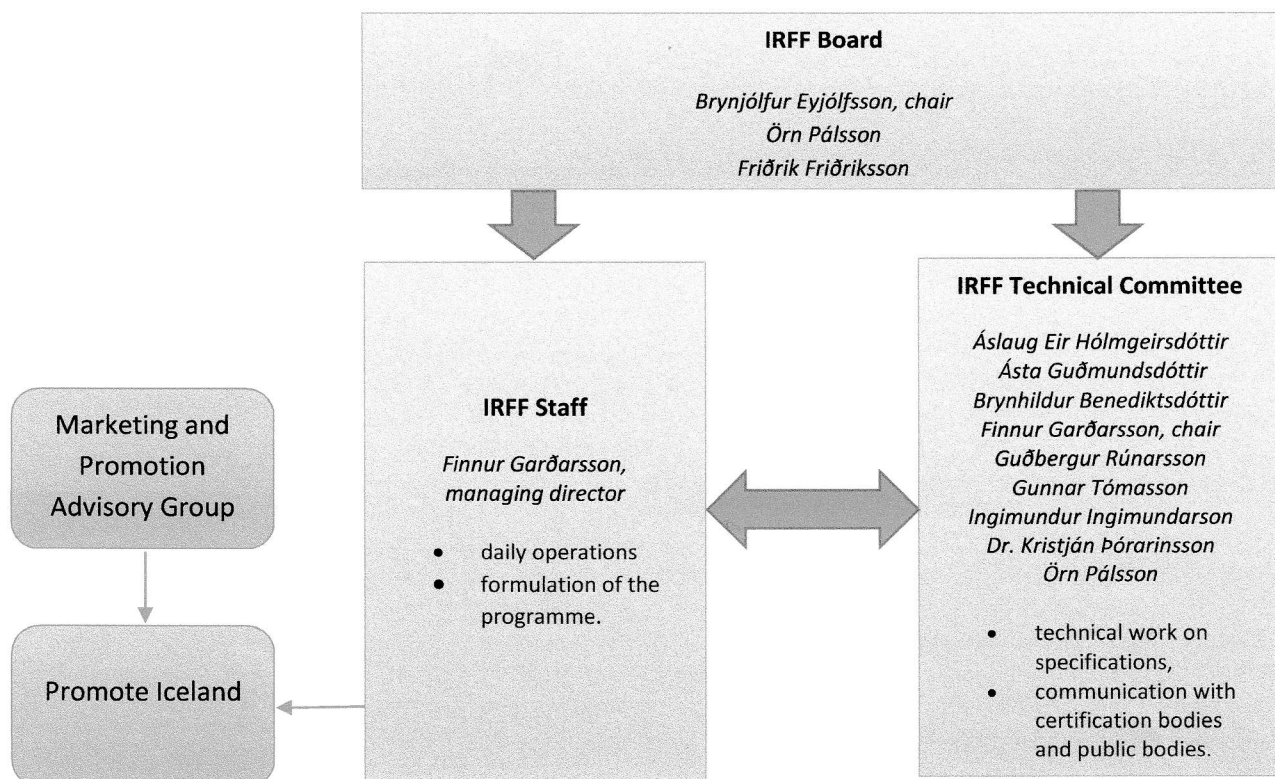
IRFF Board

Brynjólfur Eyjólfsson, chair
Örn Pálsson
Friðrik Friðriksson

Marketing and Promotion Advisory Group

Promote Iceland

IRFF Staff

Finnur Garðarsson, managing director

- daily operations
- formulation of the programme.

IRFF Technical Committee

Áslaug Eir Hólmgeirsdóttir
Ásta Guðmundsdóttir
Brynhildur Benediktsdóttir
Finnur Garðarsson, chair
Guðbergur Rúnarsson
Gunnar Tómasson
Ingimundur Ingimundarson
Dr. Kristján Þórarinsson
Örn Pálsson

- technical work on specifications,
- communication with certification bodies and public bodies.